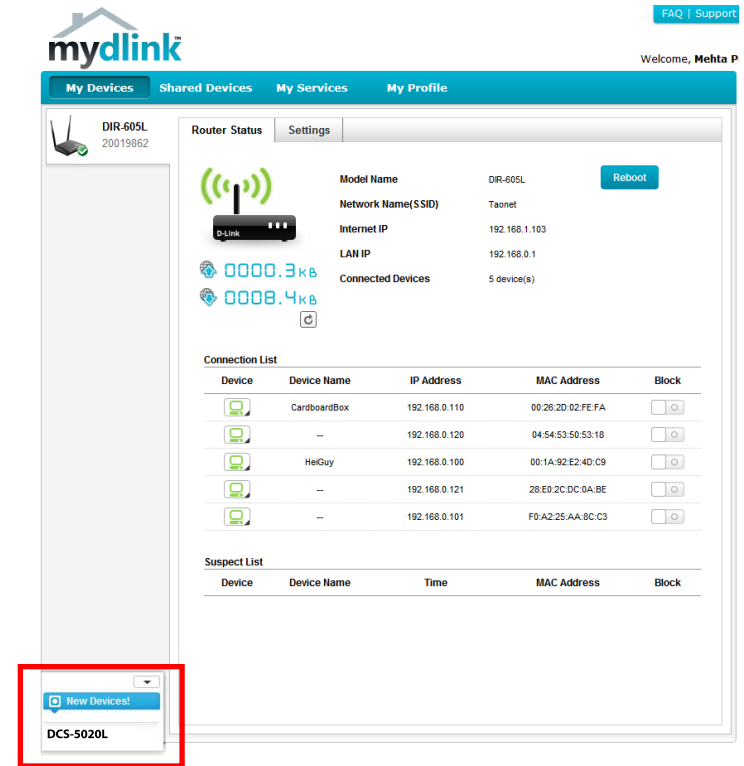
mydlink

FAQ | Support

Welcome, Mehta P

My Devices Shared Devices My Services My Profile

DIR-605L
20019862

Router Status Settings

D-Link

0000.3KB
0008.4KB

Model Name DIR-605L
Network Name(SSID) Taonet
Internet IP 192.168.1.103
LAN IP 192.168.0.1
Connected Devices 5 device(s)

Reboot

Connection List

| Device | Device Name | IP Address | MAC Address | Block |
|---|---|---|---|---|
| | CardboardBox | 192.168.0.110 | 00:26:2D:02:FE:FA | |
| | -- | 192.168.0.120 | 04:54:53:50:53:18 | |
| | HeiGuy | 192.168.0.100 | 00:1A:92:E2:4D:C9 | |
| | -- | 192.168.0.121 | 28:E0:2C:DC:0A:BE | |
| | -- | 192.168.0.101 | F0:A2:25:AA:8C:C3 | |

Suspect List

| Device | Device Name | Time | MAC Address | Block |
|---|---|---|---|---|

New Devices!

DCS-5020L